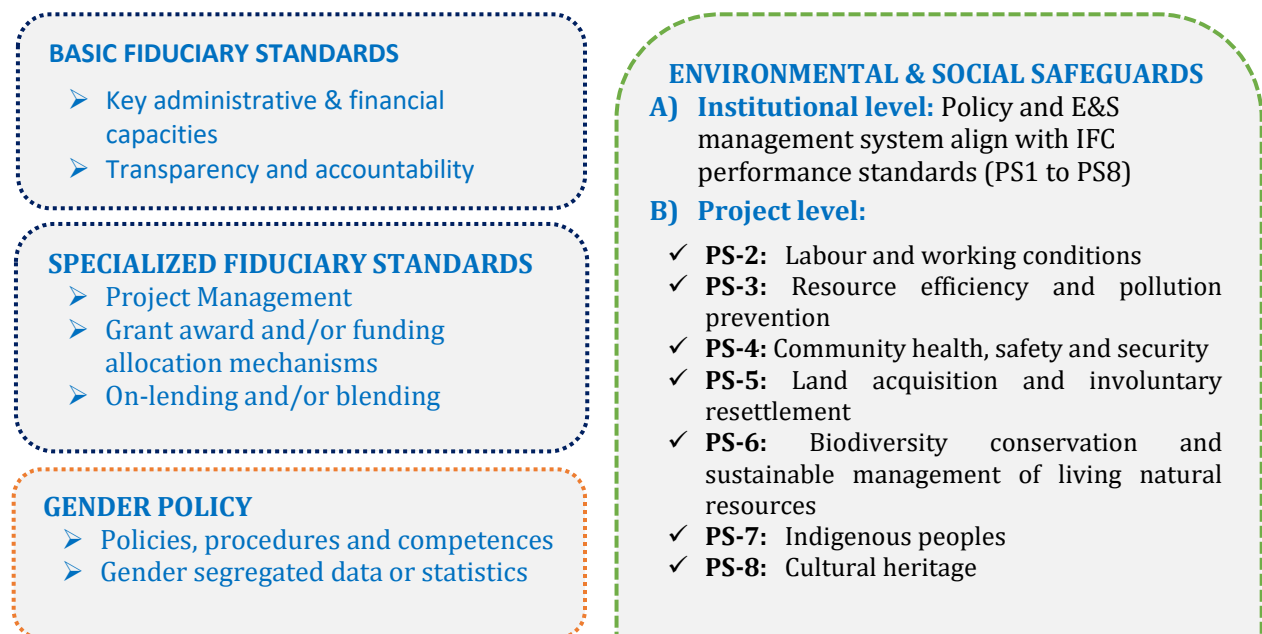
BASIC FIDUCIARY STANDARDS

➢ Key administrative & financial capacities
➢ Transparency and accountability

SPECIALIZED FIDUCIARY STANDARDS

➢ Project Management
➢ Grant award and/or funding allocation mechanisms
➢ On-lending and/or blending

GENDER POLICY

➢ Policies, procedures and competences
➢ Gender segregated data or statistics

ENVIRONMENTAL & SOCIAL SAFEGUARDS

A) Institutional level: Policy and E&S management system align with IFC performance standards (PS1 to PS8)

B) Project level:

✓ PS-2: Labour and working conditions
✓ PS-3: Resource efficiency and pollution prevention
✓ PS-4: Community health, safety and security
✓ PS-5: Land acquisition and involuntary resettlement
✓ PS-6: Biodiversity conservation and sustainable management of living natural resources
✓ PS-7: Indigenous peoples
✓ PS-8: Cultural heritage